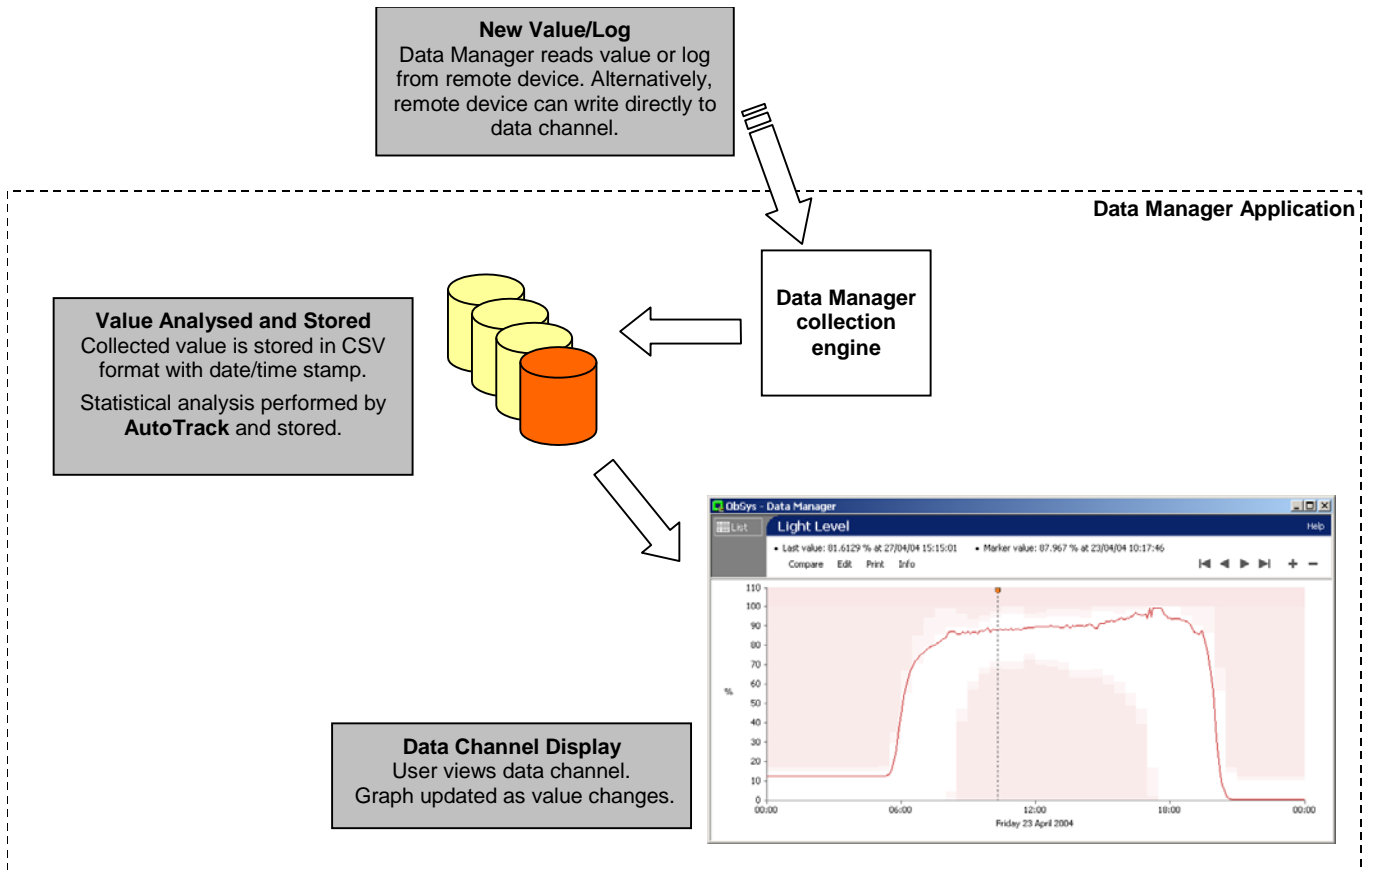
**New Value/Log**
Data Manager reads value or log from remote device. Alternatively, remote device can write directly to data channel.

**Data Manager Application**

**Value Analysed and Stored**
Collected value is stored in CSV format with date/time stamp.

Statistical analysis performed by **AutoTrack** and stored.

**Data Manager collection engine**

ObSys - Data Manager
List
Light Level
Help
• Last value: 81.6129 % at 27/04/04 15:15:01
• Marker value: 87.967 % at 23/04/04 10:17:46
Compare Edit Print Info

110
100
90
80
70
60
%
50
40
30
20
10
0
00:00
06:00
12:00
18:00
00:00
Friday 23 April 2004

**Data Channel Display**
User views data channel.
Graph updated as value changes.